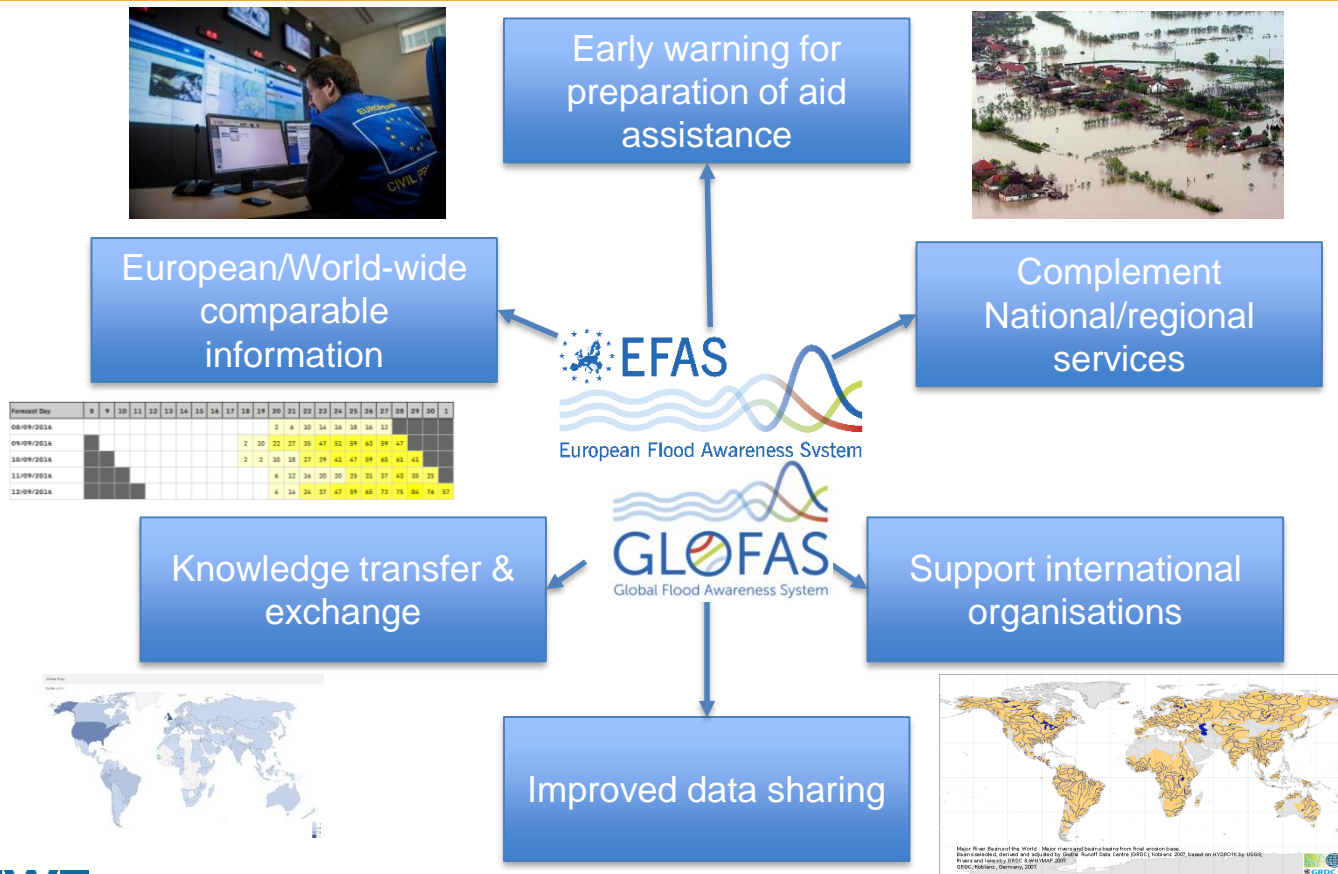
Early warning for preparation of aid assistance

European/World-wide comparable information

Complement National/regional services

EFAS

European Flood Awareness System

| Forecast Day | 8 | 9 | 10 | 11 | 12 | 13 | 14 | 15 | 16 | 17 | 18 | 19 | 20 | 21 | 22 | 23 | 24 | 25 | 26 | 27 | 28 | 29 | 30 | 1 |
|---|---|---|---|---|---|---|---|---|---|---|---|---|---|---|---|---|---|---|---|---|---|---|---|---|
| 08/09/2016 | | | | | | | | | | | | | 2 | 6 | 10 | 14 | 16 | 18 | 16 | 12 | | | | |
| 09/09/2016 | | | | | | | | | | | | 2 | 10 | 22 | 27 | 35 | 47 | 51 | 59 | 63 | 59 | 47 | | |
| 10/09/2016 | | | | | | | | | | | | 2 | 2 | 10 | 18 | 27 | 29 | 41 | 47 | 59 | 65 | 61 | 41 | |
| 11/09/2016 | | | | | | | | | | | | | 6 | 12 | 14 | 20 | 20 | 25 | 31 | 37 | 43 | 35 | 25 | |
| 12/09/2016 | | | | | | | | | | | | | 4 | 14 | 24 | 37 | 47 | 59 | 65 | 73 | 75 | 84 | 76 | 57 |

GLOFAS

Global Flood Awareness System

Knowledge transfer & exchange

Support international organisations

Improved data sharing

Major River Basins of the World : Major rivers and basins from final erosion base. Basins selected, derived and adjusted by Global Runoff Data Centre (GRDC), Koblenz 2007, based on HYDRO1K by USGS; Rivers and lakes by GRDC & WHYMAP 2007. GRDC, Koblenz, Germany, 2007.

GRDC